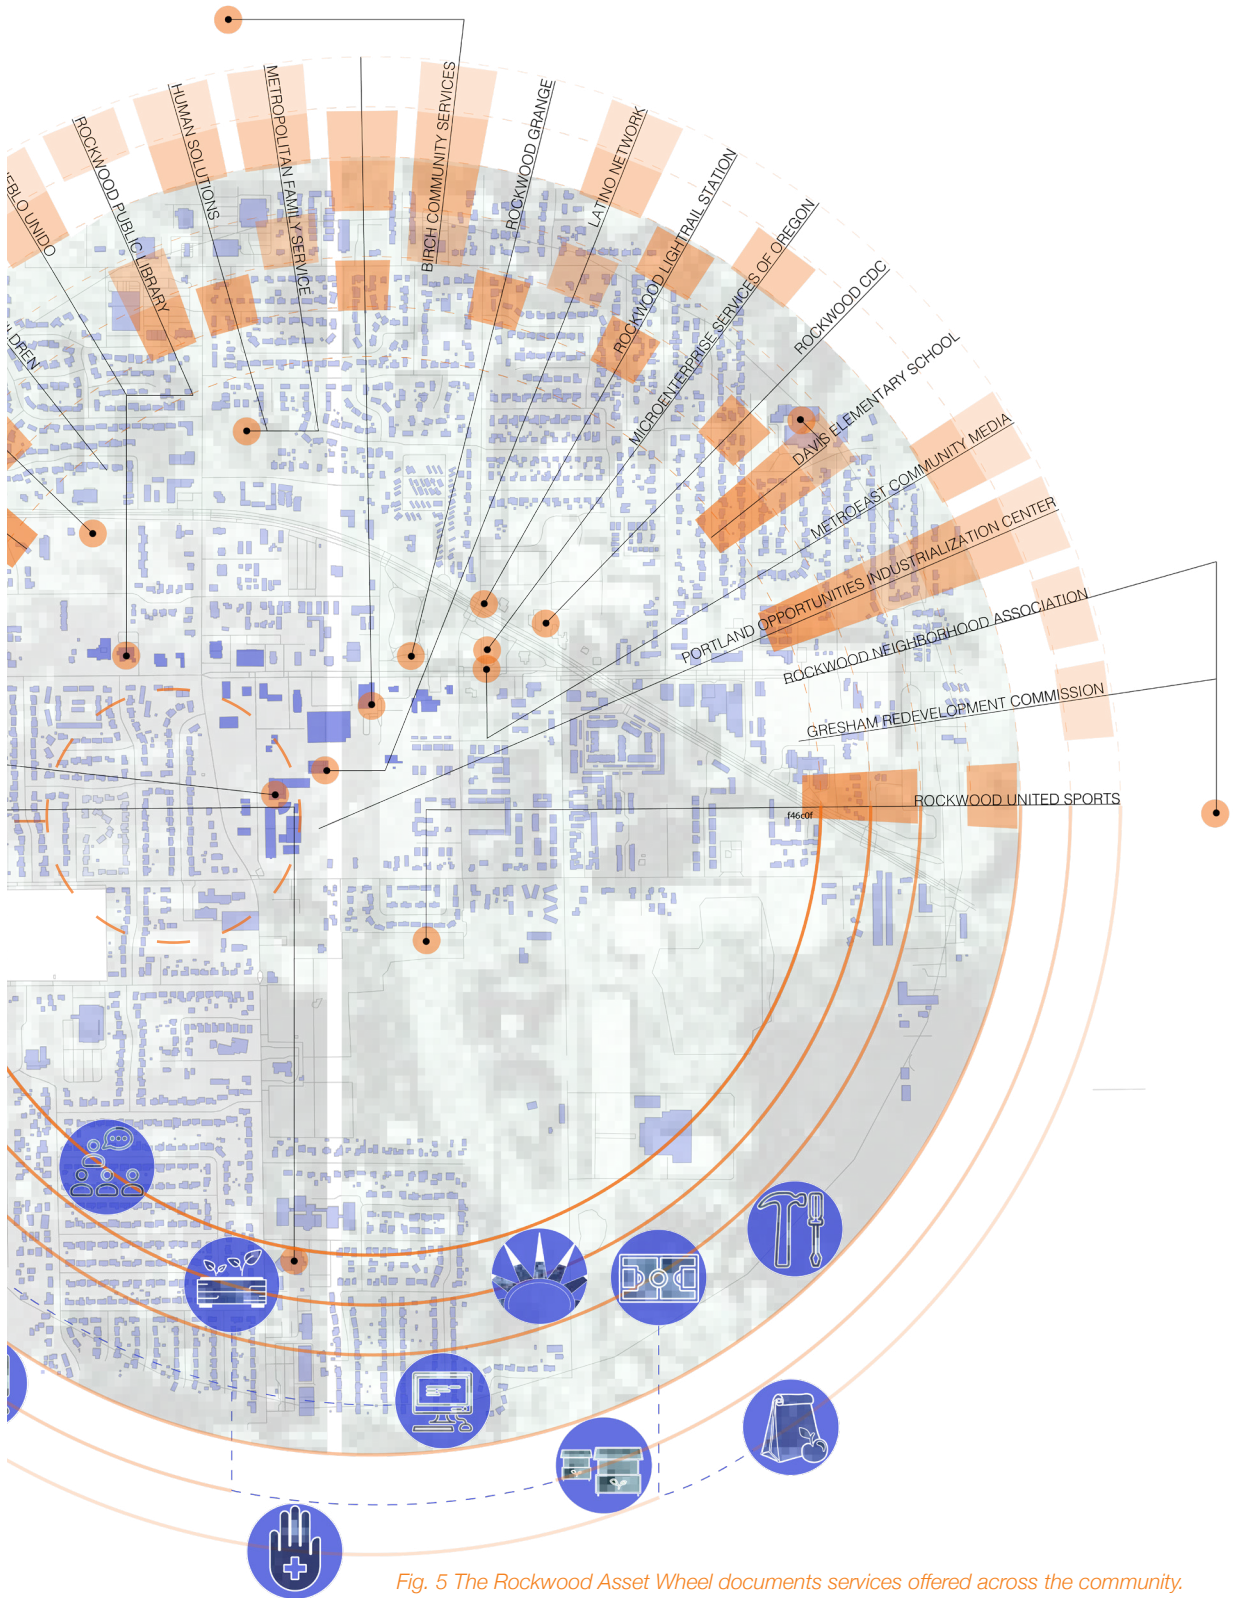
EBLO UNIDO
LDREN
ROCKWOOD PUBLIC LIBRARY
HUMAN SOLUTIONS
METROPOLITAN FAMILY SERVICE
BIRCH COMMUNITY SERVICES
ROCKWOOD GRANGE
LATINO NETWORK
ROCKWOOD LIGHTRAIL STATION
MICROENTERPRISE SERVICES OF OREGON
ROCKWOOD CDC
DAVIS ELEMENTARY SCHOOL
METROEAST COMMUNITY MEDIA
PORTLAND OPPORTUNITIES INDUSTRIALIZATION CENTER
ROCKWOOD NEIGHBORHOOD ASSOCIATION
GRESHAM REDEVELOPMENT COMMISSION
ROCKWOOD UNITED SPORTS
f46c0f
Fig. 5 The Rockwood Asset Wheel documents services offered across the community.